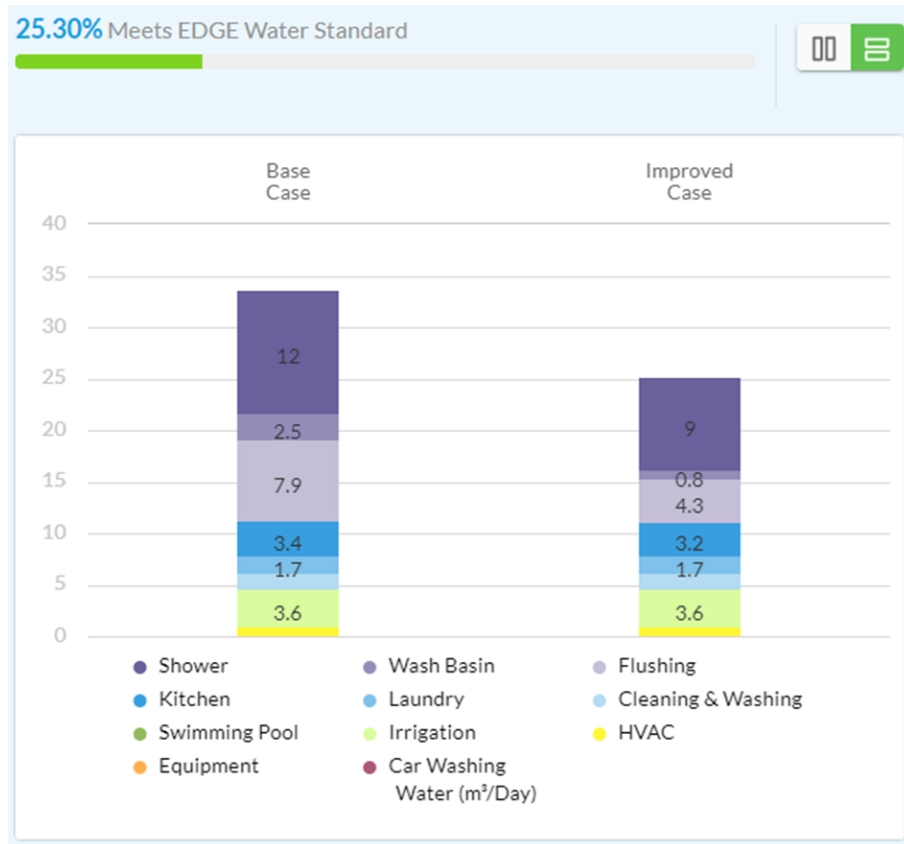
25.30% Meets EDGE Water Standard

Base Case

Improved Case

40
35
30
25
20
15
10
5
0

12
2.5
7.9
3.4
1.7
3.6

9
0.8
4.3
3.2
1.7
3.6

Shower
Wash Basin
Flushing
Kitchen
Laundry
Cleaning & Washing
Swimming Pool
Irrigation
HVAC
Equipment
Car Washing

Water (m³/Day)